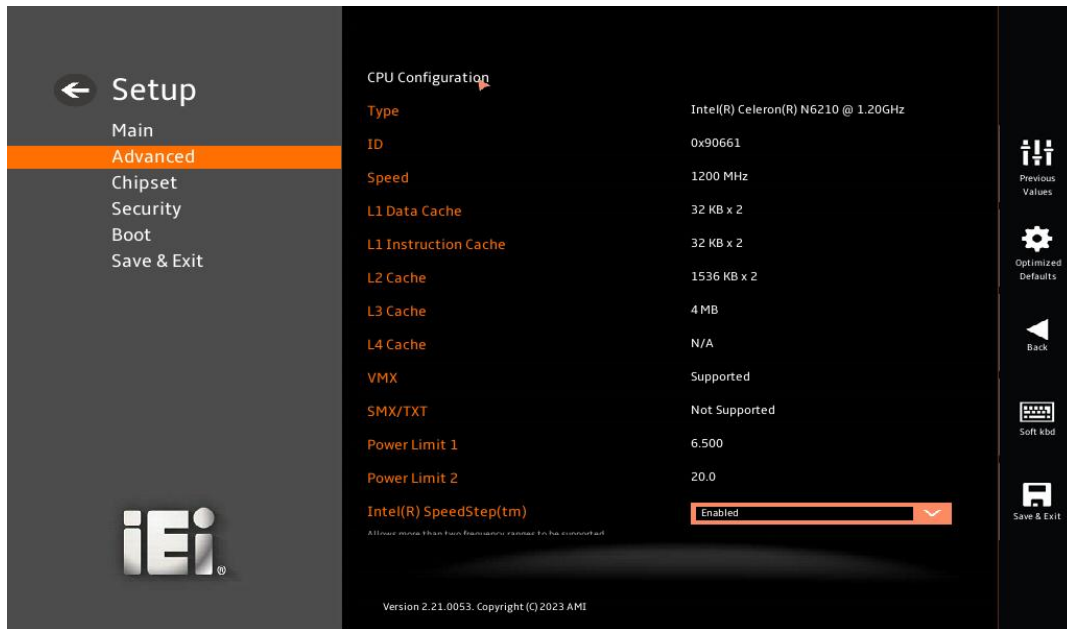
Setup
Main
Advanced
Chipset
Security
Boot
Save & Exit

iEi

CPU Configuration

| | |
|---|---|
| Type | Intel(R) Celeron(R) N6210 @ 1.20GHz |
| ID | 0x90661 |
| Speed | 1200 MHz |
| L1 Data Cache | 32 KB x 2 |
| L1 Instruction Cache | 32 KB x 2 |
| L2 Cache | 1536 KB x 2 |
| L3 Cache | 4 MB |
| L4 Cache | N/A |
| VMX | Supported |
| SMX/TXT | Not Supported |
| Power Limit 1 | 6.500 |
| Power Limit 2 | 20.0 |
| Intel(R) SpeedStep(tm) | Enabled |

Allows more than two frequency ranges to be supported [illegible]

Version 2.21.0053. Copyright (C) 2023 AMI

Previous Values
Optimized Defaults
Back
Soft kbd
Save & Exit